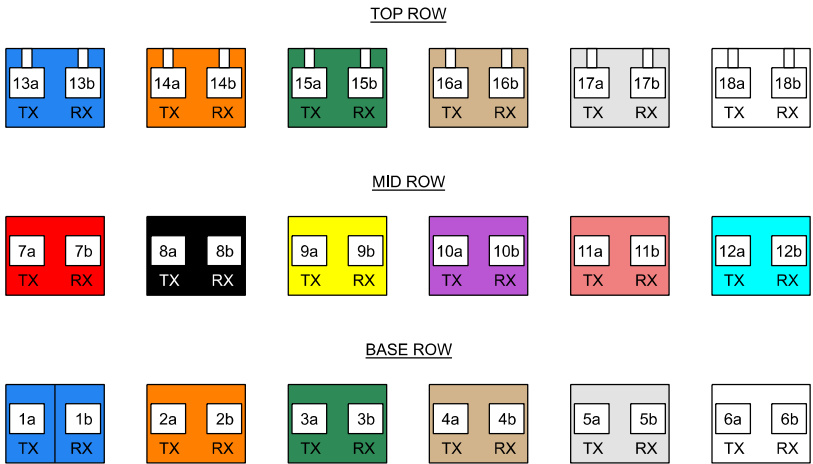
TOP ROW

13a 13b
TX RX

14a 14b
TX RX

15a 15b
TX RX

16a 16b
TX RX

17a 17b
TX RX

18a 18b
TX RX

MID ROW

7a 7b
TX RX

8a 8b
TX RX

9a 9b
TX RX

10a 10b
TX RX

11a 11b
TX RX

12a 12b
TX RX

BASE ROW

1a 1b
TX RX

2a 2b
TX RX

3a 3b
TX RX

4a 4b
TX RX

5a 5b
TX RX

6a 6b
TX RX